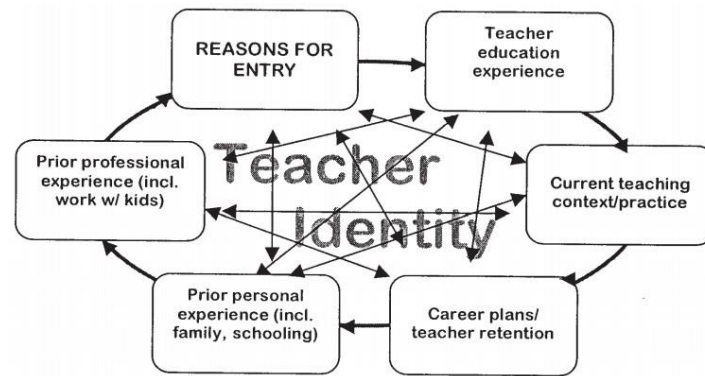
REASONS FOR ENTRY

Teacher education experience

Prior professional experience (incl. work w/ kids)

Teacher Identity

Current teaching context/practice

Prior personal experience (incl. family, schooling)

Career plans/ teacher retention